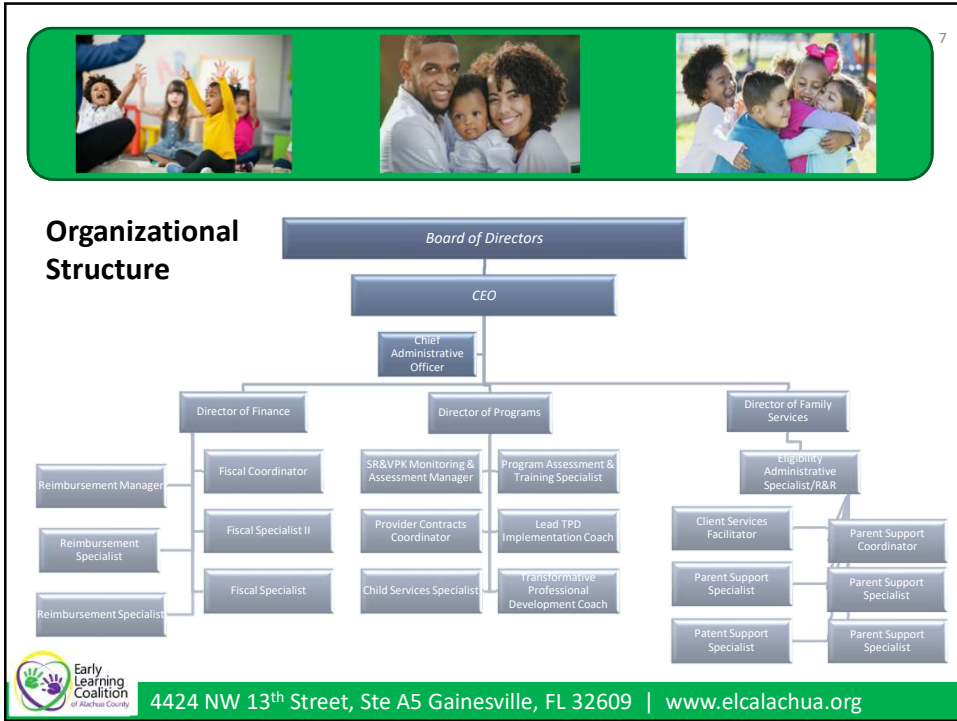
7

Organizational Structure

Board of Directors

CEO

Chief Administrative Officer

Director of Finance

Director of Programs

Director of Family Services

Reimbursement Manager

Fiscal Coordinator

Reimbursement Specialist

Fiscal Specialist II

Reimbursement Specialist

Fiscal Specialist

SR&VPK Monitoring & Assessment Manager

Program Assessment & Training Specialist

Provider Contracts Coordinator

Lead TPD Implementation Coach

Child Services Specialist

Transformative Professional Development Coach

Eligibility Administrative Specialist/R&R

Client Services Facilitator

Parent Support Coordinator

Parent Support Specialist

Parent Support Specialist

Patent Support Specialist

Parent Support Specialist

Early Learning Coalition of Alachua County

4424 NW 13th Street, Ste A5 Gainesville, FL 32609 | www.elcalachua.org